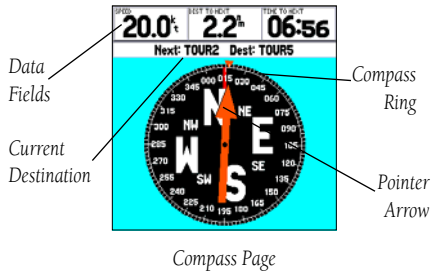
SPEED 20.0 kt DIST TO NEXT 2.2 nm TIME TO NEXT 06:56

Next: TOUR2 Dest: TOUR5

Data Fields

Current Destination

Compass Ring

Pointer Arrow

000 015 030 045 060 075 090 105 120 135 150 165 180 195 210 225 240 255 270 285 300 315 330 345

N NE E SE S SW W NW

Compass Page